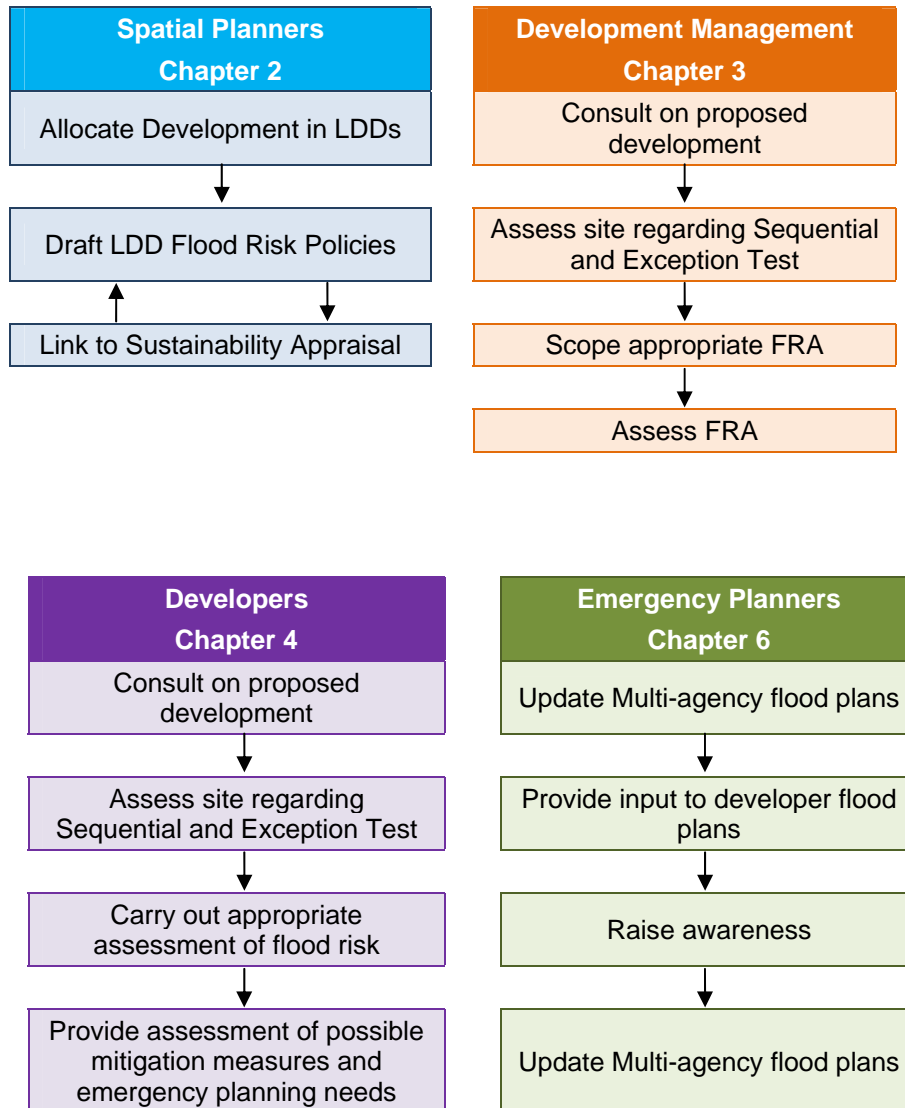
Spatial Planners
Chapter 2

Allocate Development in LDDs

Draft LDD Flood Risk Policies

Link to Sustainability Appraisal

Development Management
Chapter 3

Consult on proposed development

Assess site regarding Sequential and Exception Test

Scope appropriate FRA

Assess FRA

Developers
Chapter 4

Consult on proposed development

Assess site regarding Sequential and Exception Test

Carry out appropriate assessment of flood risk

Provide assessment of possible mitigation measures and emergency planning needs

Emergency Planners
Chapter 6

Update Multi-agency flood plans

Provide input to developer flood plans

Raise awareness

Update Multi-agency flood plans